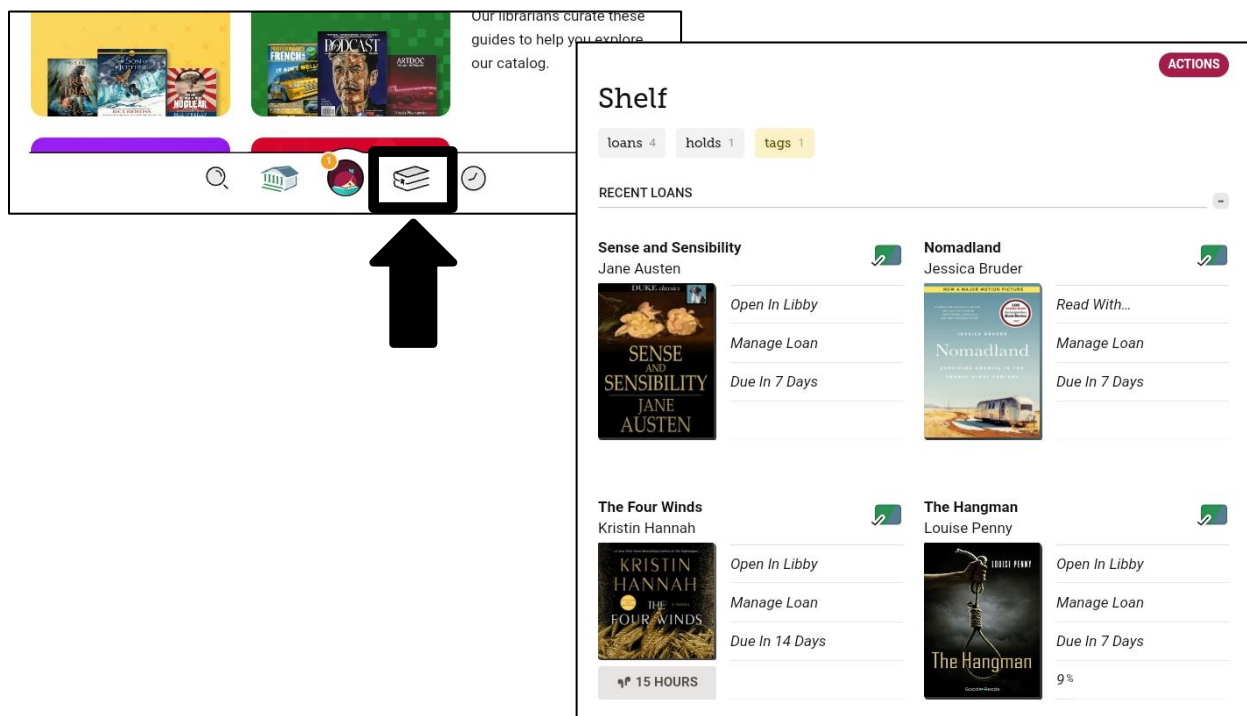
Our librarians curate these guides to help you explore our catalog.

PODCAST
FRENCH
ARTDOC
NUCLEAR

1

ACTIONS

Shelf

loans 4 holds 1 tags 1

RECENT LOANS

Sense and Sensibility
Jane Austen

DUKE classics
SENSE AND SENSIBILITY
JANE AUSTEN

Open In Libby
Manage Loan
Due In 7 Days

Nomadland
Jessica Bruder

NOW A MAJOR MOTION PICTURE
JESSICA BRUDER
Nomadland

Read With...
Manage Loan
Due In 7 Days

The Four Winds
Kristin Hannah

KRISTIN HANNAH
THE FOUR WINDS

15 HOURS

Open In Libby
Manage Loan
Due In 14 Days

The Hangman
Louise Penny

LOUISE PENNY
The Hangman

Open In Libby
Manage Loan
Due In 7 Days
9%